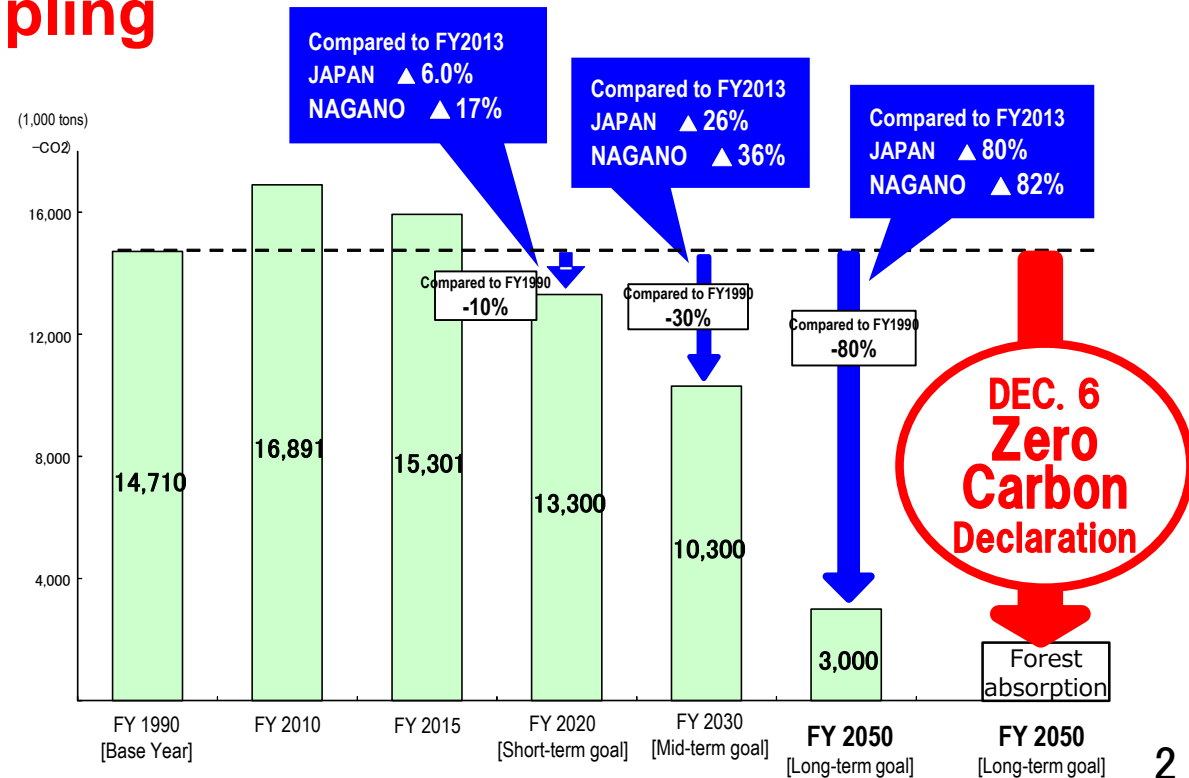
pling

Compared to FY2013
JAPAN ▲6.0%
NAGANO ▲17%

Compared to FY2013
JAPAN ▲26%
NAGANO ▲36%

Compared to FY2013
JAPAN ▲80%
NAGANO ▲82%

(1,000 tons)
−CO2

16,000
12,000
8,000
4,000

14,710
16,891
15,301

Compared to FY1990
-10%
13,300

Compared to FY1990
-30%
10,300

Compared to FY1990
-80%
3,000

DEC. 6
Zero
Carbon
Declaration

Forest absorption

FY 1990
[Base Year]

FY 2010

FY 2015

FY 2020
[Short-term goal]

FY 2030
[Mid-term goal]

FY 2050
[Long-term goal]

FY 2050
[Long-term goal]

2